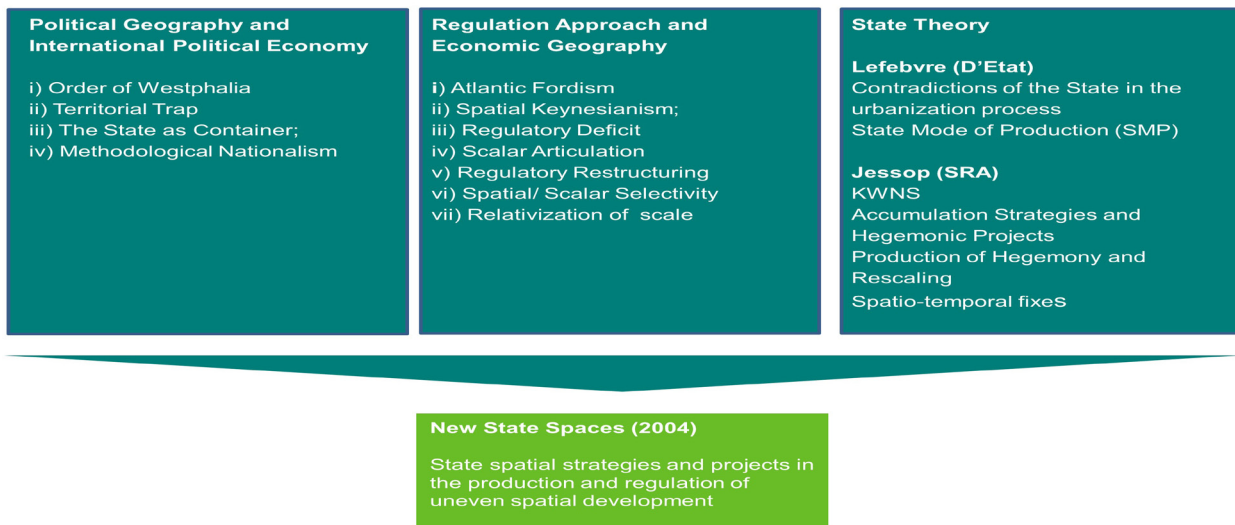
Political Geography and International Political Economy

i) Order of Westphalia
ii) Territorial Trap
iii) The State as Container;
iv) Methodological Nationalism

Regulation Approach and Economic Geography

i) Atlantic Fordism
ii) Spatial Keynesianism;
iii) Regulatory Deficit
iv) Scalar Articulation
v) Regulatory Restructuring
vi) Spatial/ Scalar Selectivity
vii) Relativization of scale

State Theory

Lefebvre (D'Etat)
Contradictions of the State in the urbanization process
State Mode of Production (SMP)

Jessop (SRA)
KWNS
Accumulation Strategies and Hegemonic Projects
Production of Hegemony and Rescaling
Spatio-temporal fixeS

New State Spaces (2004)

State spatial strategies and projects in the production and regulation of uneven spatial development